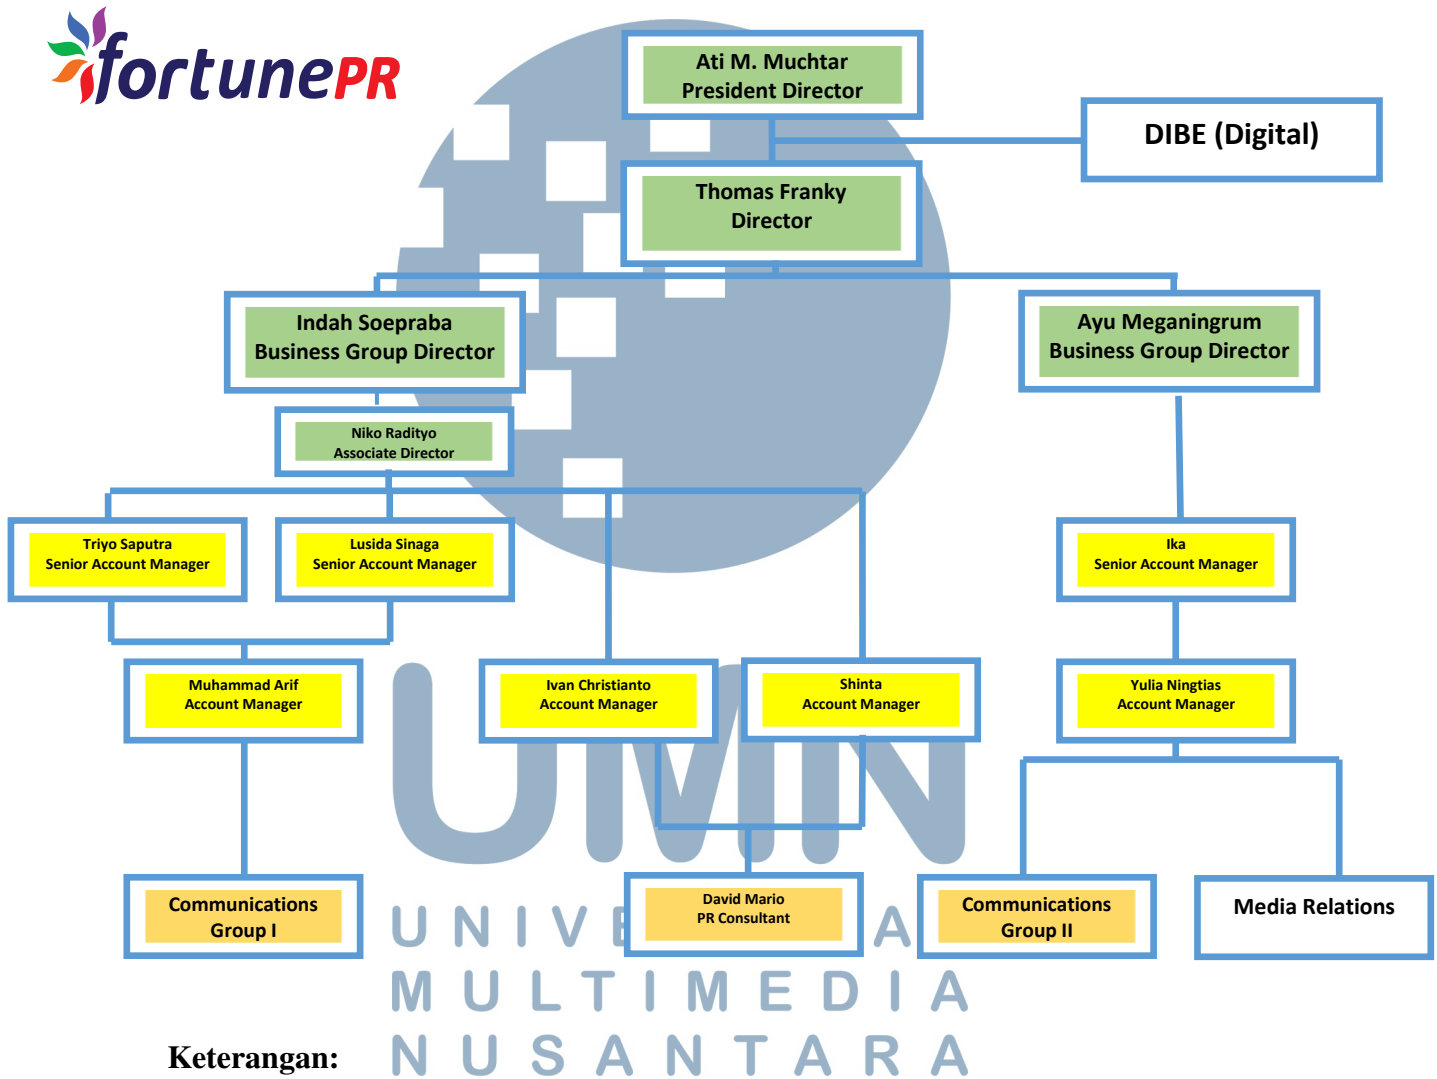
fortunePR

Ati M. Muchtar
President Director

DIBE (Digital)

Thomas Franky
Director

Indah Soepraba
Business Group Director

Ayu Meganingrum
Business Group Director

Niko Radityo
Associate Director

Triyo Saputra
Senior Account Manager

Lusida Sinaga
Senior Account Manager

Ika
Senior Account Manager

Muhammad Arif
Account Manager

Ivan Christianto
Account Manager

Shinta
Account Manager

Yulia Ningtias
Account Manager

UMN

Communications
Group I

UNIVE A

David Mario
PR Consultant

Communications
Group II

Media Relations

MULTIMEDIA
NUSANTARA

Keterangan: